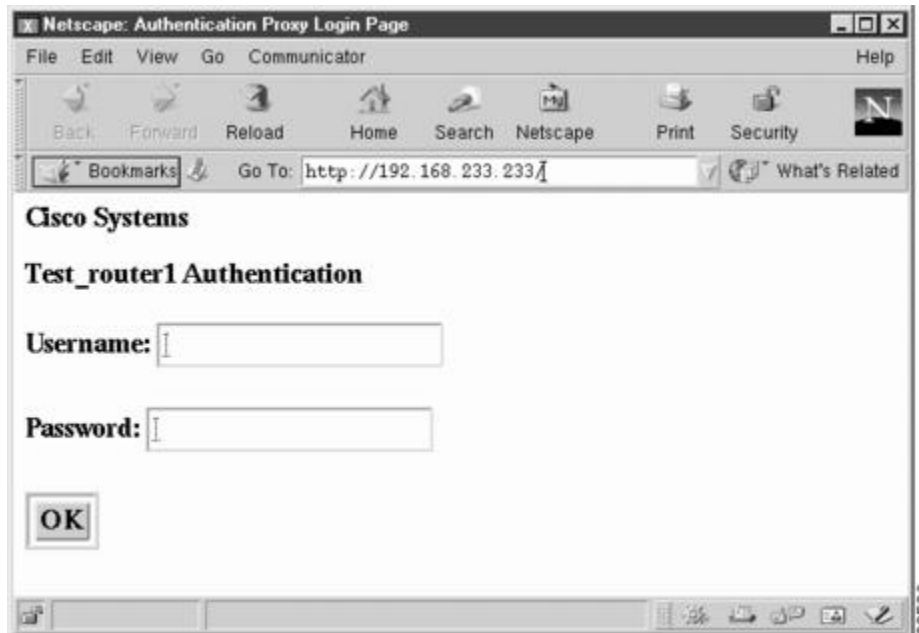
Netscape: Authentication Proxy Login Page

File Edit View Go Communicator Help

Back Forward Reload Home Search Netscape Print Security

Bookmarks Go To: http://192.168.233.233/ What's Related

Cisco Systems

Test_router1 Authentication

Username:

Password:

OK